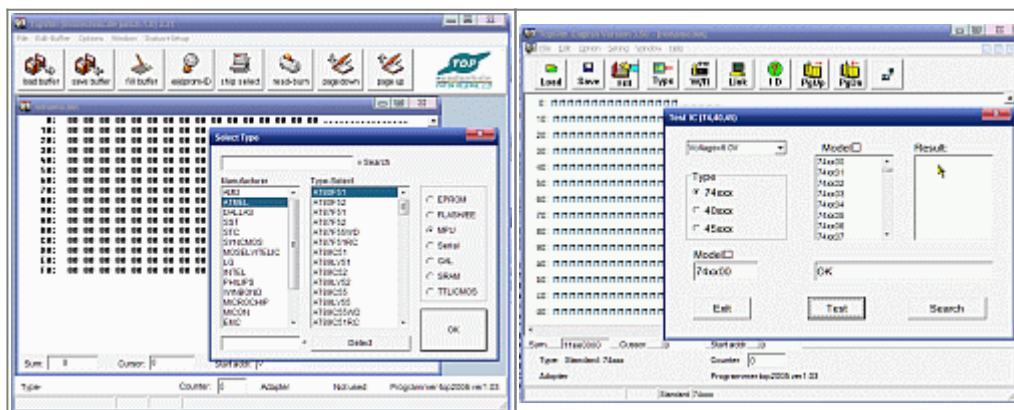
File Edit Buffer Options Window Device Setup

load buffer save buffer fill buffer eeprom-ID chip select read-burn page down page up

TOP

Select Type

> Search

Manufacturer
AMD
ATMEL
DALLAS
SST
STC
SYNCMOS
MOSEL VITELIC
LG
INTEL
PHILIPS
WINBOND
MICROCHIP
MICON
EMC

Type Select
AT89S51
AT89S52
AT87F51
AT87F52
AT87F55WD
AT87F51RC
AT89C51
AT89LV51
AT89C52
AT89LV52
AT89C55
AT89LV55
AT89C55WD
AT89C51RC

EPROM
FLASHEE
MPU
Serial
GAL
SRAM
TTL/CMOS

Select

OK

Sum: 0 Cursor: 0 Start addr: 0

Type: Counter: 0 Adapter Not used Programmer:top2005 ver1.03

File Edit Option Setting Window Help

Load Save Type W/R Link ID PgUp PgDn

Test IC (74,40,45)

Voltage=5.0V

Type
74xxx
40xxx
45xxx

Model
74xx00
74xx01
74xx02
74xx03
74xx04
74xx05
74xx06
74xx07

Result:

Model
74xx00

OK

Exit Test Search

Sum: Start addr:

Type: Standard 74xxx Counter: 0

Adapter Programmer:top2005 ver1.03

Standard 74xxx